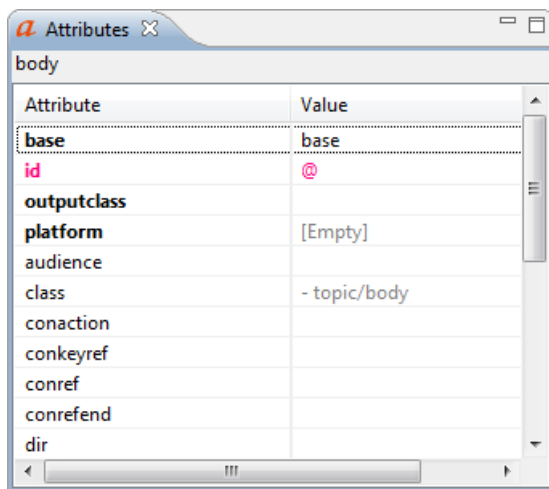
a Attributes

body

| Attribute | Value |
|---|---|
| base | base |
| id | @ |
| outputclass | |
| platform | [Empty] |
| audience | |
| class | - topic/body |
| conaction | |
| conkeyref | |
| conref | |
| conrefend | |
| dir | |